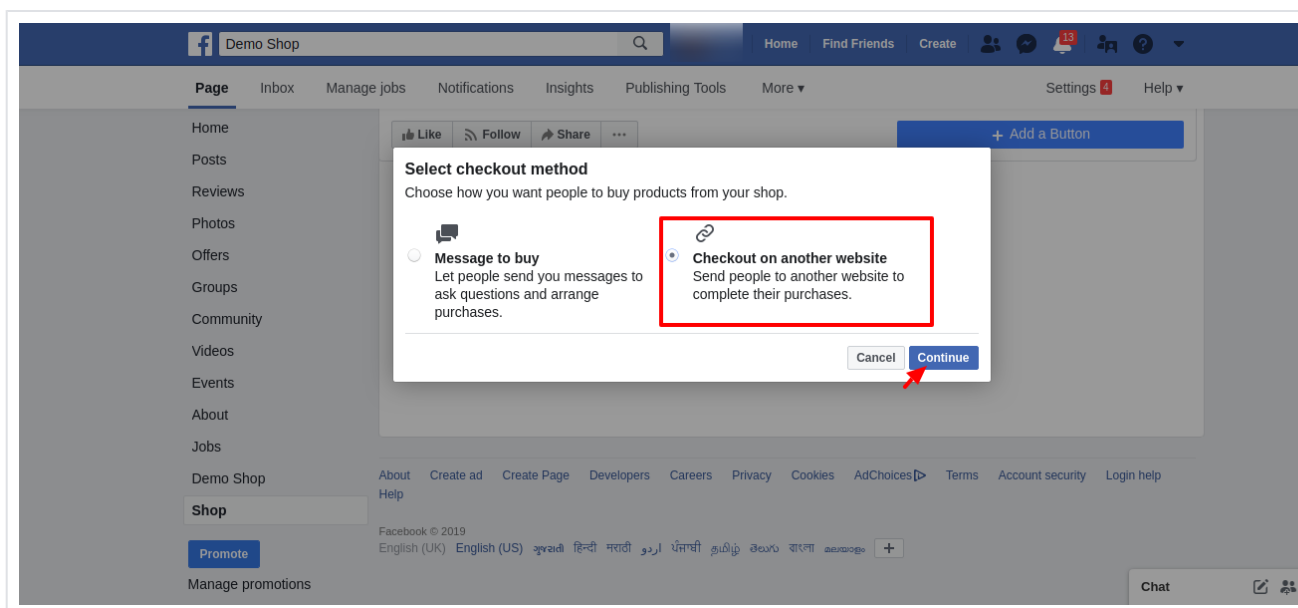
Demo Shop

Home Find Friends Create 13

Page Inbox Manage jobs Notifications Insights Publishing Tools More ▾ Settings 4 Help ▾

Home
Posts
Reviews
Photos
Offers
Groups
Community
Videos
Events
About
Jobs
Demo Shop
Shop

Promote
Manage promotions

Like Follow Share ···

+ Add a Button

Select checkout method
Choose how you want people to buy products from your shop.

Message to buy
Let people send you messages to ask questions and arrange purchases.

Checkout on another website
Send people to another website to complete their purchases.

Cancel Continue

About Create ad Create Page Developers Careers Privacy Cookies AdChoices Terms Account security Login help Help

Facebook © 2019
English (UK) English (US) ગુજરાતી हिन्दी मराठी اردو ਪੰਜਾਬੀ தமிழ் తెలుగు বাংলা മലയാളം +

Chat